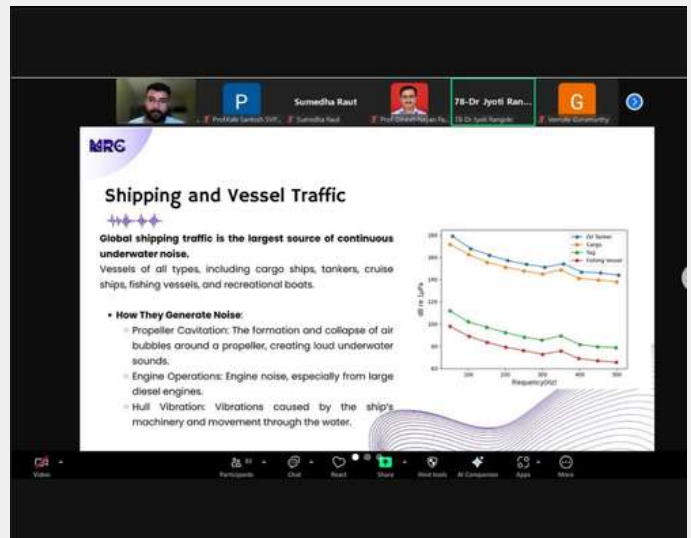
P
Sumedha Raut
78-Dr Jyoti Ran...
G
Profkalk Santosh SVP...
Sumedha Raut
Prof Dinesh Ranjan Pa...
78-Dr Jyoti Rangole
Vemula Gurumurthy

MRC

Shipping and Vessel Traffic

**Global shipping traffic is the largest source of continuous underwater noise.**

Vessels of all types, including cargo ships, tankers, cruise ships, fishing vessels, and recreational boats.

• **How They Generate Noise:**
◦ Propeller Cavitation: The formation and collapse of air bubbles around a propeller, creating loud underwater sounds.
◦ Engine Operations: Engine noise, especially from large diesel engines.
◦ Hull Vibration: Vibrations caused by the ship's machinery and movement through the water.

Oil Tanker
Cargo
Tug
Fishing Vessel
dB re 1μPa
180
160
140
120
100
80
60
100
200
300
400
500
Frequency(Hz)

Video
Participants
Chat
React
Share
Host tools
AI Companion
Apps
More